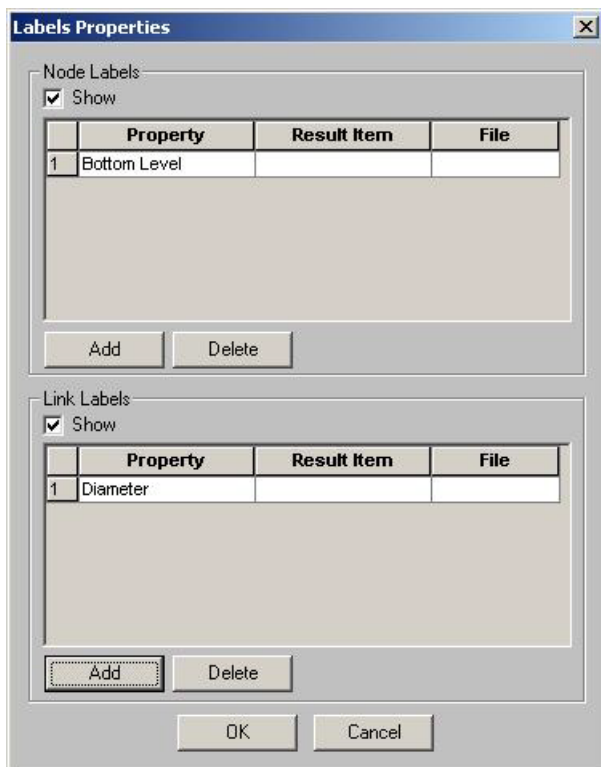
Labels Properties

Node Labels

Show

| | Property | Result Item | File |
|---|---|---|---|
| 1 | Bottom Level | | |

Add Delete

Link Labels

Show

| | Property | Result Item | File |
|---|---|---|---|
| 1 | Diameter | | |

Add Delete

OK Cancel